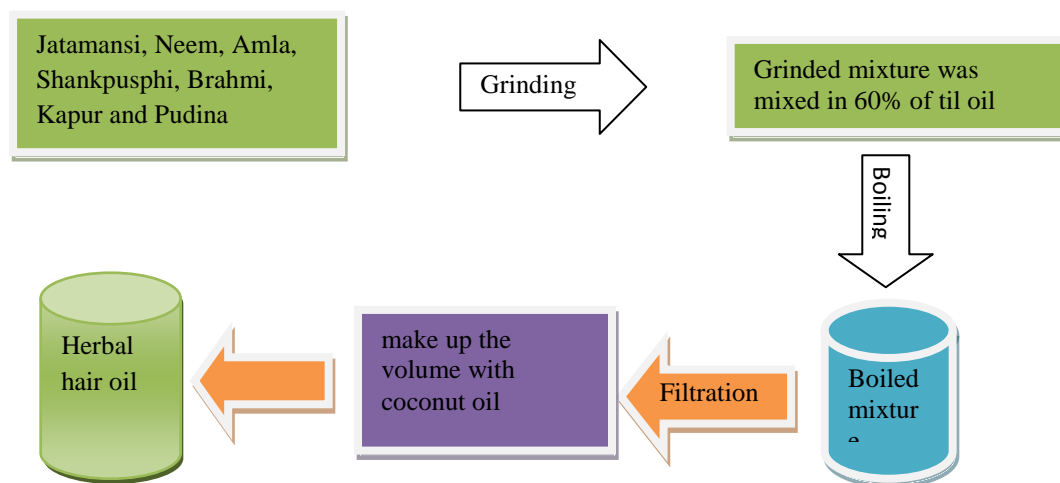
Jatamansi, Neem, Amla, Shankpusphi, Brahmi, Kapur and Pudina

Grinding

Grinded mixture was mixed in 60% of til oil

Boiling

Boiled mixtur e

Filtration

make up the volume with coconut oil

Herbal hair oil